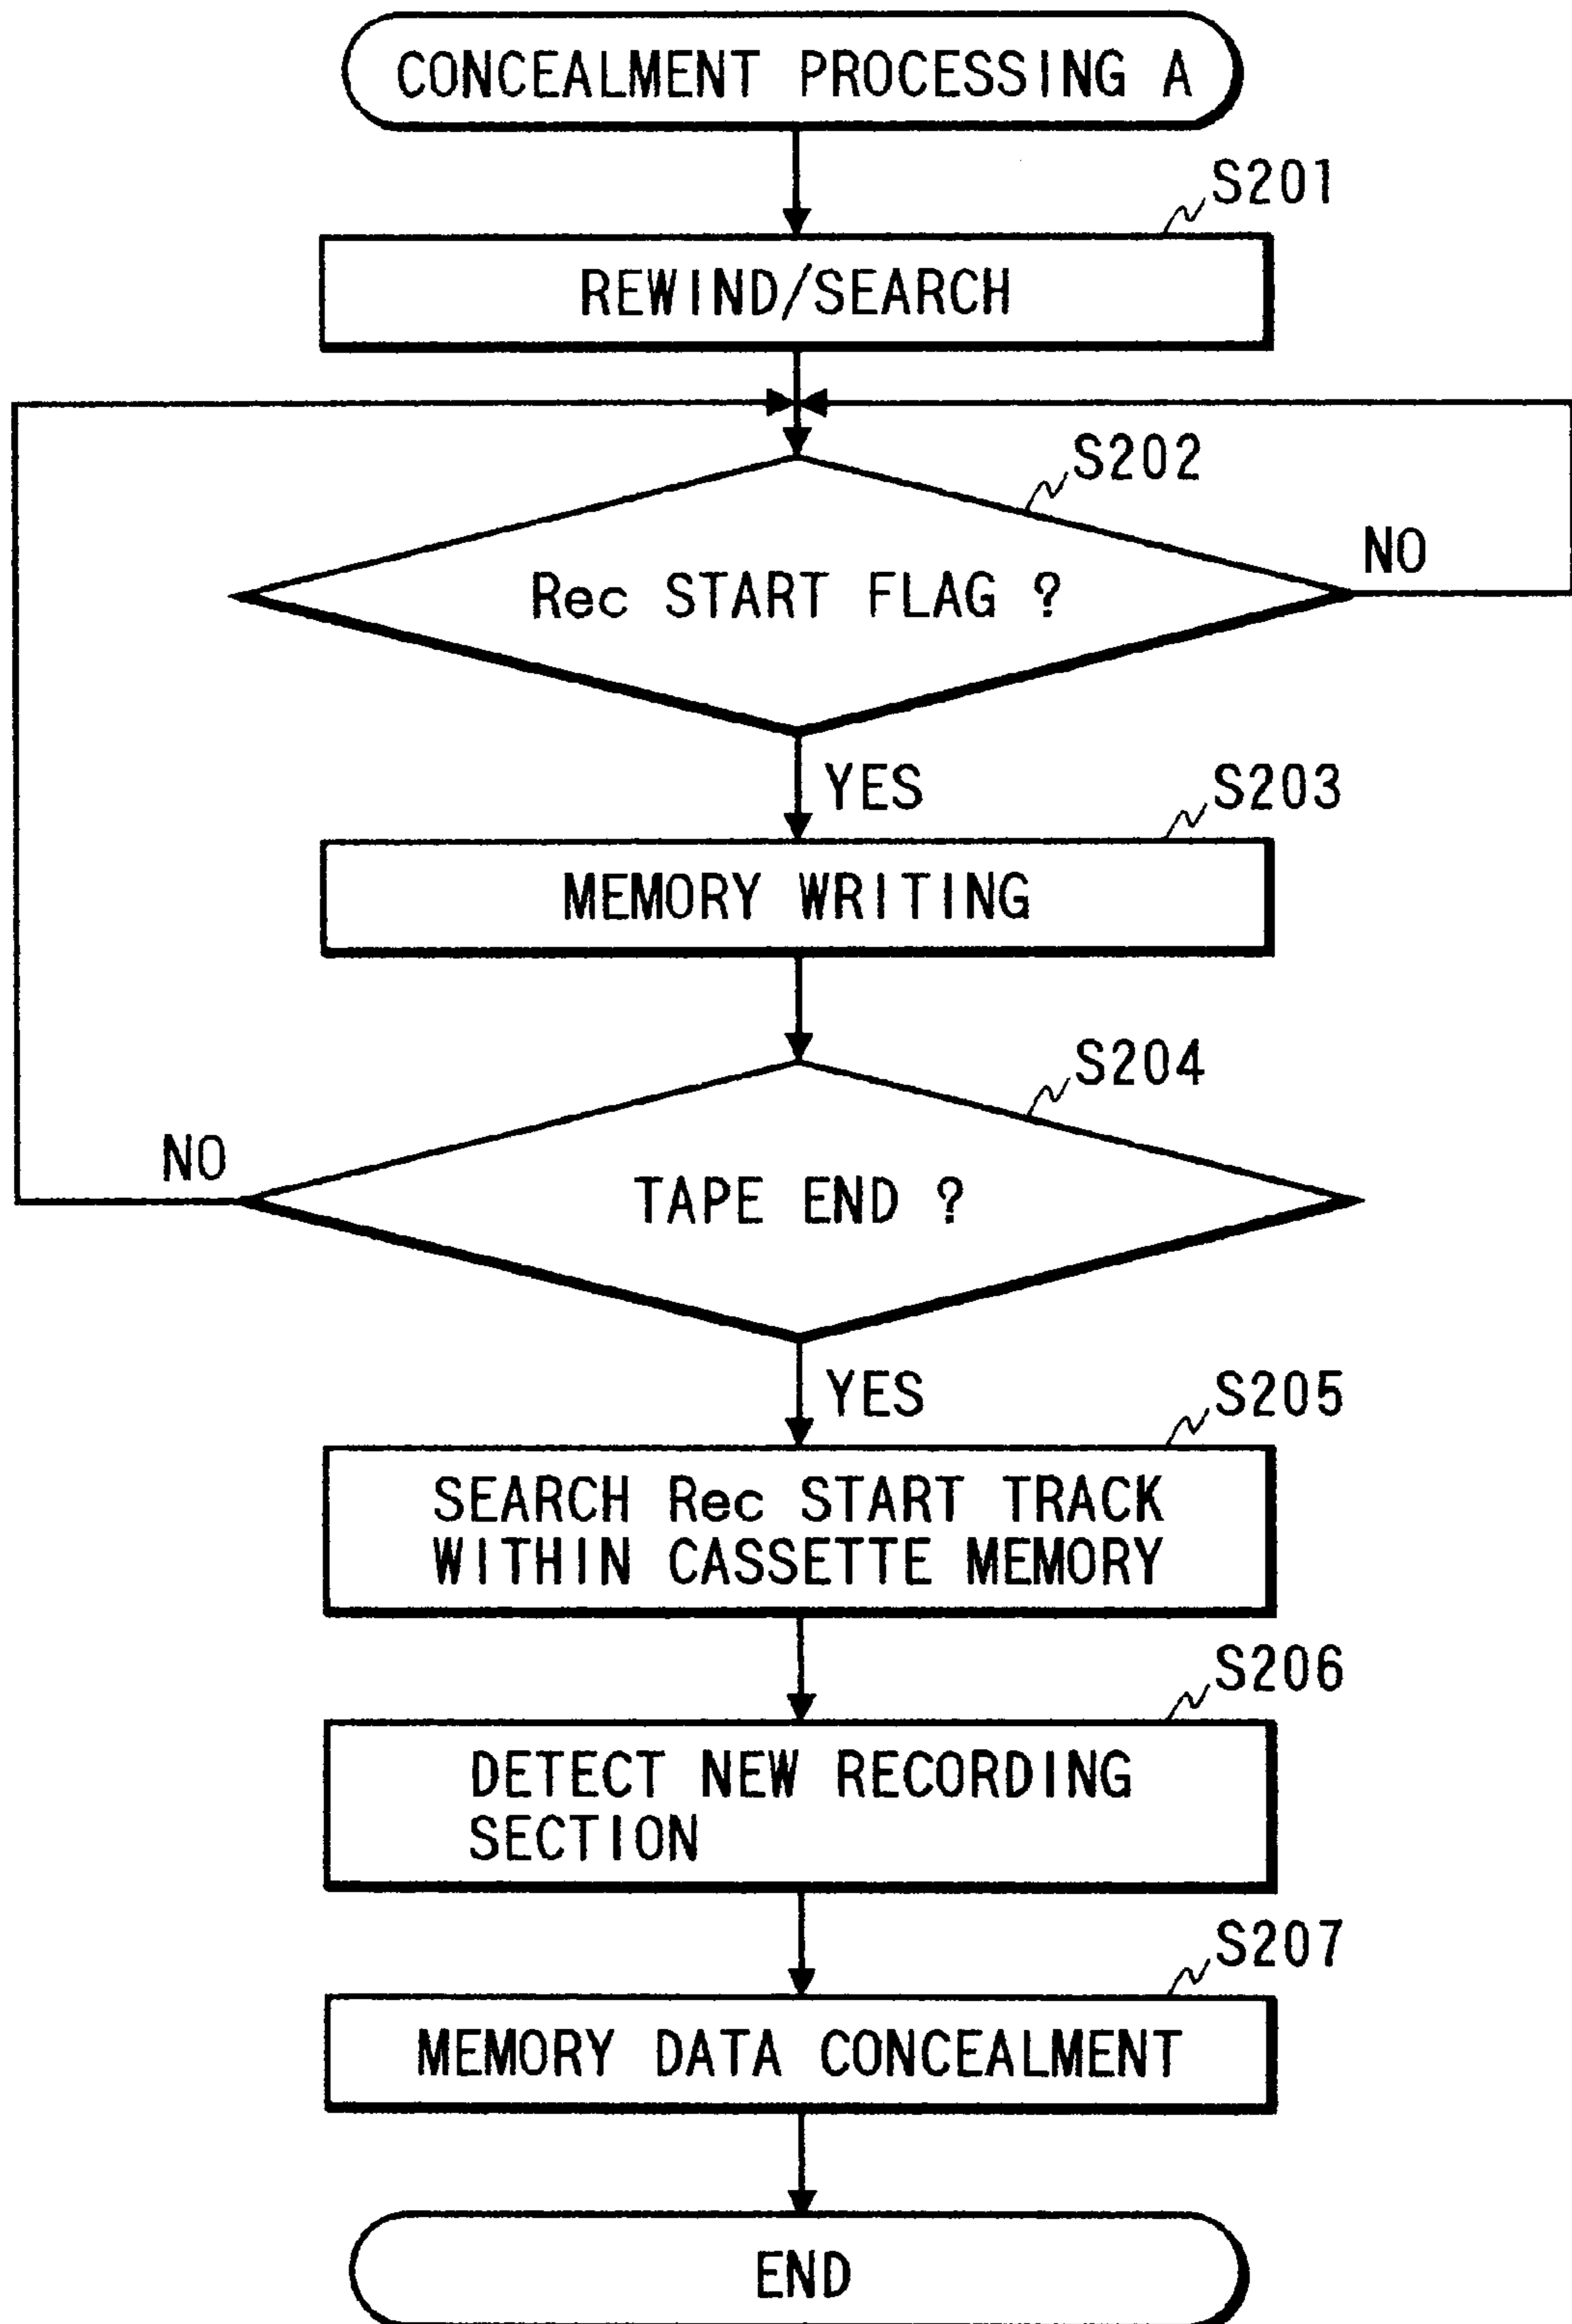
CONCEALMENT PROCESSING A

S201

REWIND/SEARCH

S202

Rec START FLAG ?

NO

YES

S203

MEMORY WRITING

S204

NO

TAPE END ?

YES

S205

SEARCH Rec START TRACK WITHIN CASSETTE MEMORY

S206

DETECT NEW RECORDING SECTION

S207

MEMORY DATA CONCEALMENT

END